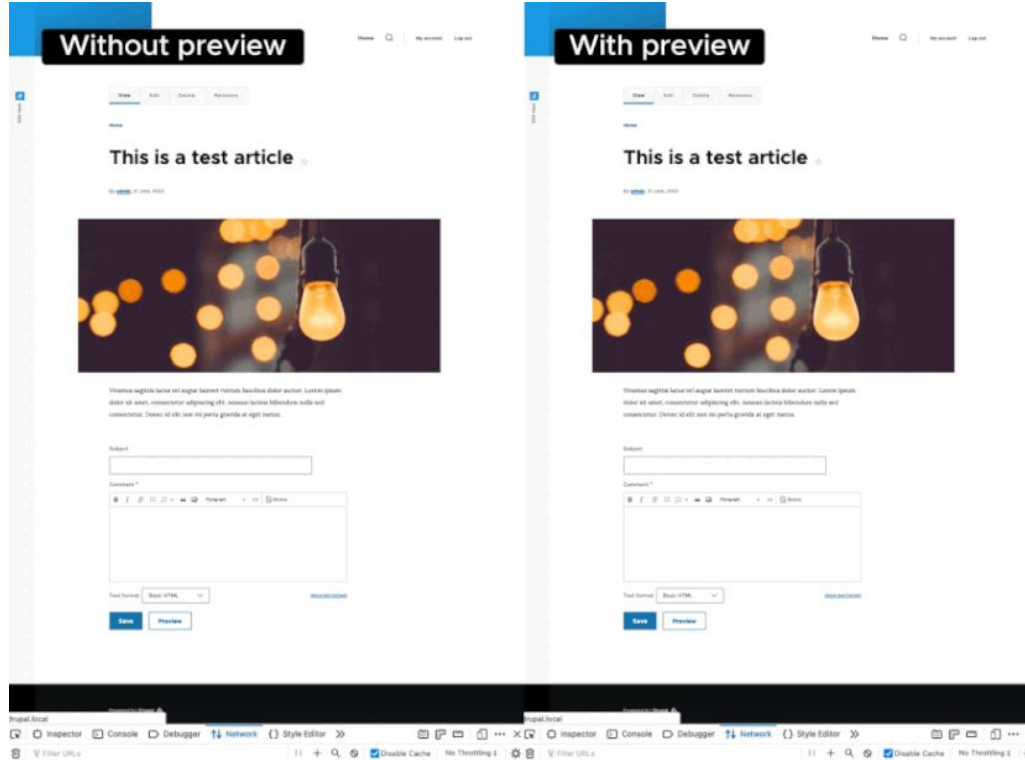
Without preview

Home My account Log out

View Edit Delete Revisions

Home

This is a test article

By admin, 21 June, 2023

Vivamus sagittis lacus vel augue laoreet rutrum faucibus dolor auctor. Lorem ipsum dolor sit amet, consectetur adipiscing elit. Aenean lacinia bibendum nulla sed consectetur. Donec id elit non mi porta gravida at eget metus.

Subject

Comment *

Paragraph Source

Text format Basic HTML

About text formats

Save Preview

drupal.local

Inspector Console Debugger Network Style Editor

Filter URLs

Disable Cache No Throttling

With preview

Home My account Log out

View Edit Delete Revisions

Home

This is a test article

By admin, 21 June, 2023

Vivamus sagittis lacus vel augue laoreet rutrum faucibus dolor auctor. Lorem ipsum dolor sit amet, consectetur adipiscing elit. Aenean lacinia bibendum nulla sed consectetur. Donec id elit non mi porta gravida at eget metus.

Subject

Comment *

Paragraph Source

Text format Basic HTML

About text formats

Save Preview

drupal.local

Inspector Console Debugger Network Style Editor

Filter URLs

Disable Cache No Throttling